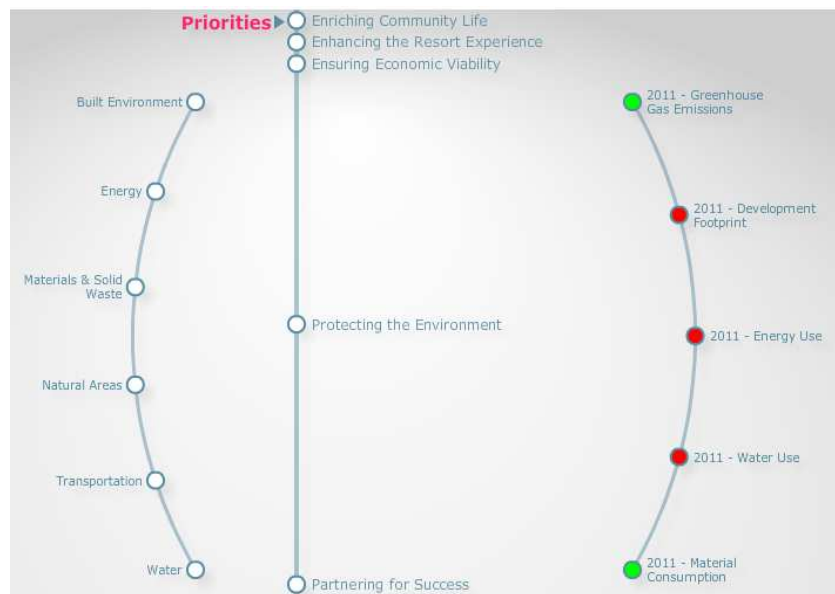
Priorities Enriching Community Life
Enhancing the Resort Experience
Ensuring Economic Viability

Built Environment
Energy
Materials & Solid Waste
Natural Areas
Transportation
Water

Protecting the Environment

Partnering for Success

2011 - Greenhouse Gas Emissions
2011 - Development Footprint
2011 - Energy Use
2011 - Water Use
2011 - Material Consumption